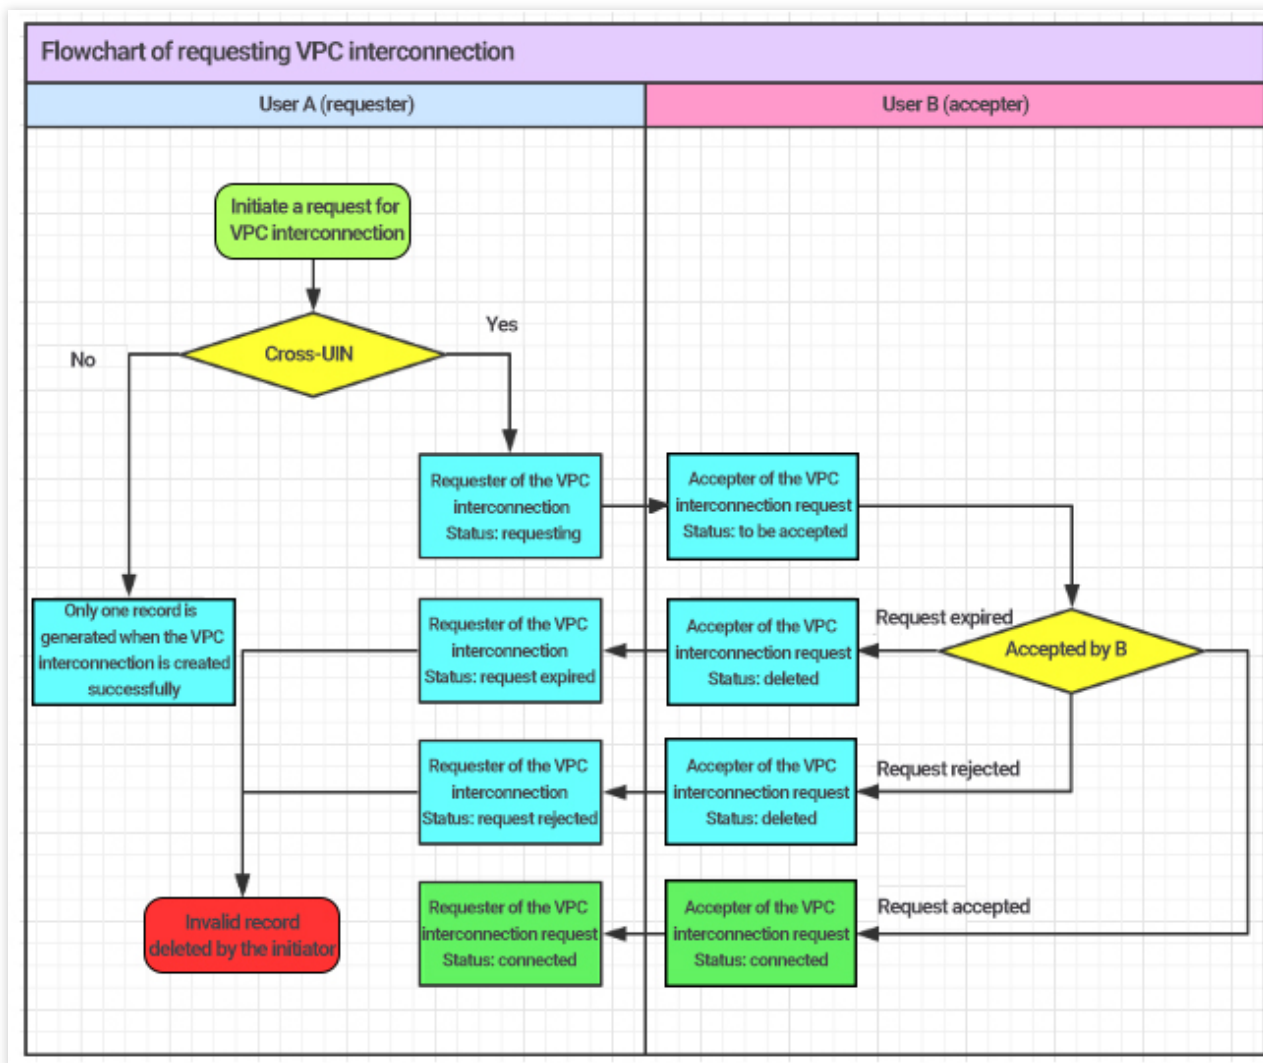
Flowchart of requesting VPC interconnection

User A (requester)

User B (accepter)

Initiate a request for VPC interconnection

Cross-UIN

No

Yes

Requester of the VPC interconnection Status: requesting

Accepter of the VPC interconnection request Status: to be accepted

Only one record is generated when the VPC interconnection is created successfully

Requester of the VPC interconnection Status: request expired

Accepter of the VPC interconnection request Status: deleted

Request expired

Accepted by B

Requester of the VPC interconnection Status: request rejected

Accepter of the VPC interconnection request Status: deleted

Request rejected

Invalid record deleted by the initiator

Requester of the VPC interconnection request Status: connected

Accepter of the VPC interconnection request Status: connected

Request accepted